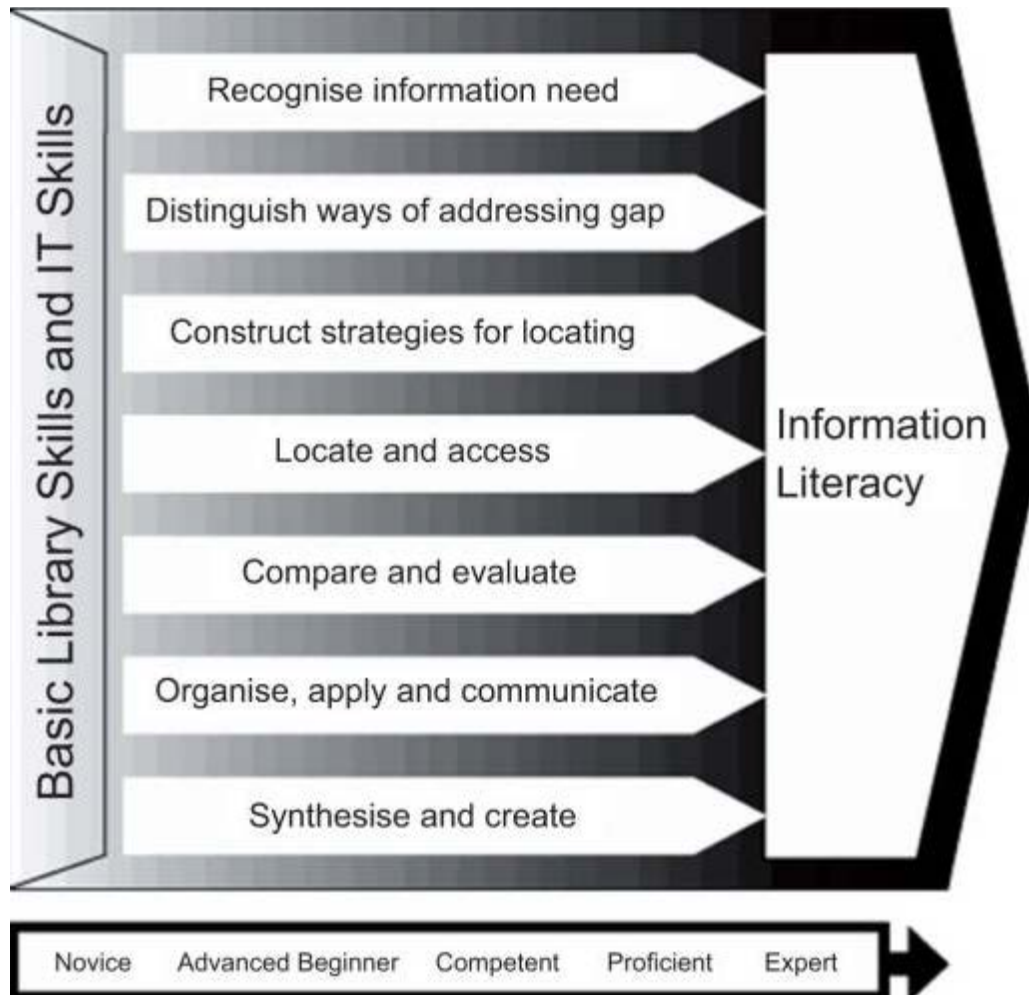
Basic Library Skills and IT Skills

Recognise information need

Distinguish ways of addressing gap

Construct strategies for locating

Locate and access

Compare and evaluate

Organise, apply and communicate

Synthesise and create

Information Literacy

Novice Advanced Beginner Competent Proficient Expert